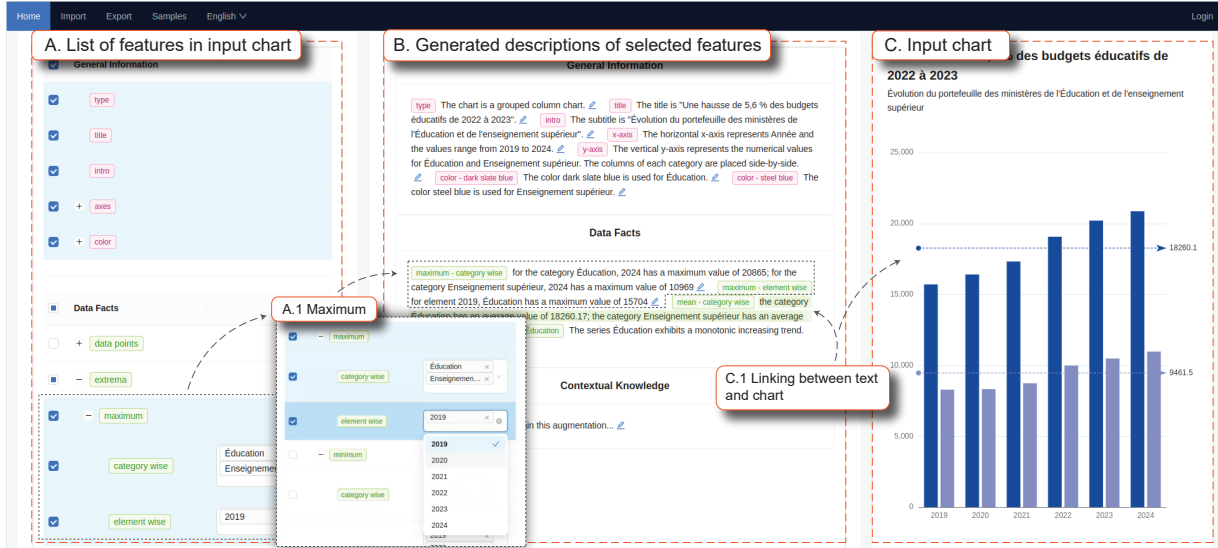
Home Import Export Samples English Login

A. List of features in input chart

General Information

type

title

intro

+ axes

+ color

Data Facts

+ data points

− extrema

− maximum

category wise

Éducation
Enseignemen

element wise

2019

A.1 Maximum

− maximum

category wise

Éducation ×
Enseignemen ×

element wise

2019 ×

− minimum

category wise

2019
2020
2021
2022
2023
2024

B. Generated descriptions of selected features

General Information

type The chart is a grouped column chart. title The title is "Une hausse de 5,6 % des budgets éducatifs de 2022 à 2023". intro The subtitle is "Évolution du portefeuille des ministères de l'Éducation et de l'Enseignement supérieur". x-axis The horizontal x-axis represents Année and the values range from 2019 to 2024. y-axis The vertical y-axis represents the numerical values for Éducation and Enseignement supérieur. The columns of each category are placed side-by-side. color - dark slate blue The color dark slate blue is used for Éducation. color - steel blue The color steel blue is used for Enseignement supérieur.

Data Facts

maximum - category wise for the category Éducation, 2024 has a maximum value of 20865; for the category Enseignement supérieur, 2024 has a maximum value of 10969 maximum - element wise for element 2019, Éducation has a maximum value of 15704 mean - category wise the category Éducation has an average value of 18260.17; the category Enseignement supérieur has an average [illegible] Éducation The series Éducation exhibits a monotonic increasing trend.

Contextual Knowledge

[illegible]in this augmentation...

C.1 Linking between text and chart

C. Input chart

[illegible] des budgets éducatifs de 2022 à 2023

Évolution du portefeuille des ministères de l'Éducation et de l'enseignement supérieur

25,000
20,000
15,000
10,000
5,000
0

18260.1
9461.5

2019 2020 2021 2022 2023 2024